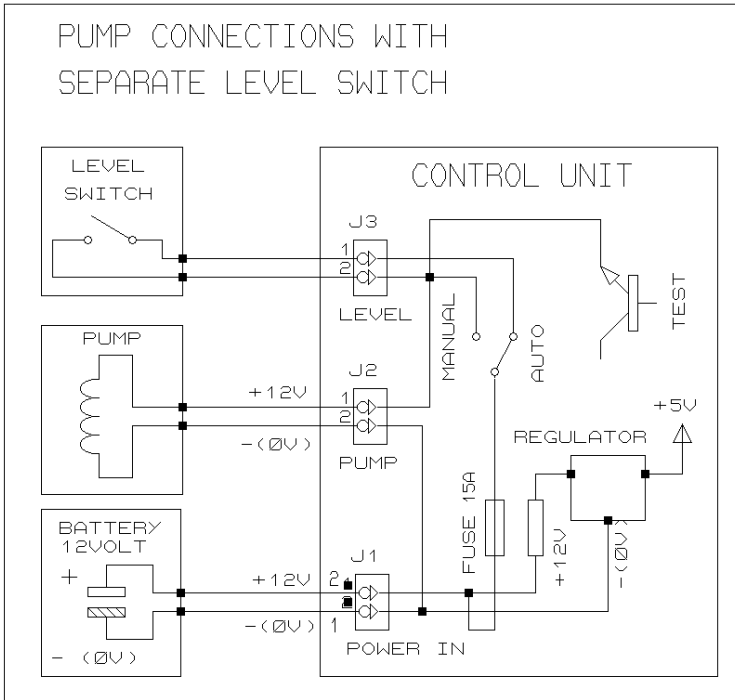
PUMP CONNECTIONS WITH
SEPARATE LEVEL SWITCH

LEVEL
SWITCH

CONTROL UNIT

J3
1
2
LEVEL

MANUAL

AUTO

TEST

PUMP

+12V
J2
1
2
-(ØV)
PUMP

+5V

REGULATOR

FUSE 15A

+12V

-(ØV)

BATTERY
12VOLT
+
+12V
2
J1
-(ØV)
1
POWER IN
- (ØV)